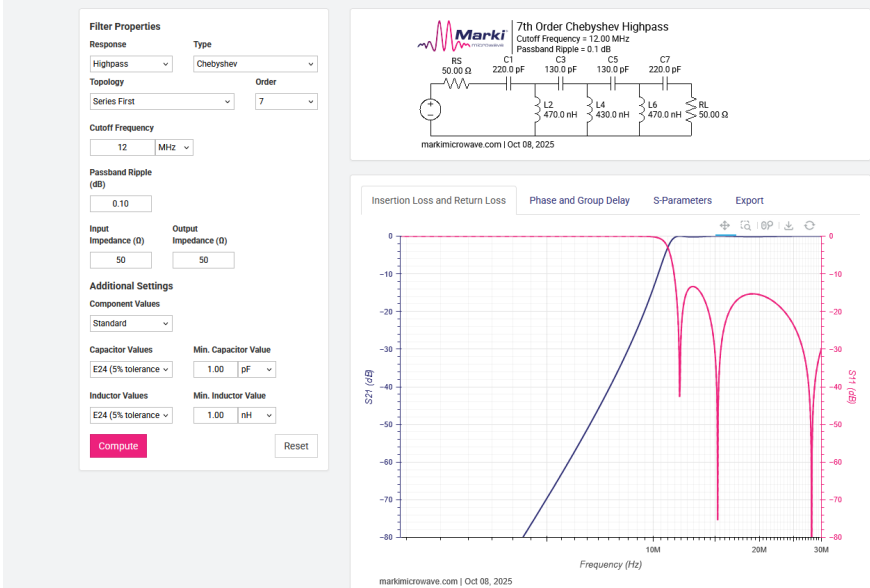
Filter Properties

Response
Highpass

Type
Chebyshev

Topology
Series First

Order
7

Cutoff Frequency
12 MHz

Passband Ripple (dB)
0.10

Input Impedance (Ω)
50

Output Impedance (Ω)
50

Additional Settings

Component Values
Standard

Capacitor Values
E24 (5% tolerance

Min. Capacitor Value
1.00 pF

Inductor Values
E24 (5% tolerance

Min. Inductor Value
1.00 nH

Compute

Reset

Marki microwave

7th Order Chebyshev Highpass
Cutoff Frequency = 12.00 MHz
Passband Ripple = 0.1 dB

RS 50.00 Ω
C1 220.0 pF
C3 130.0 pF
C5 130.0 pF
C7 220.0 pF
L2 470.0 nH
L4 430.0 nH
L6 470.0 nH
RL 50.00 Ω

markimicrowave.com | Oct 08, 2025

Insertion Loss and Return Loss | Phase and Group Delay | S-Parameters | Export

S21 (dB)
0
−10
−20
−30
−40
−50
−60
−70
−80

S11 (dB)
0
−10
−20
−30
−40
−50
−60
−70
−80

10M
20M
30M
Frequency (Hz)

markimicrowave.com | Oct 08, 2025